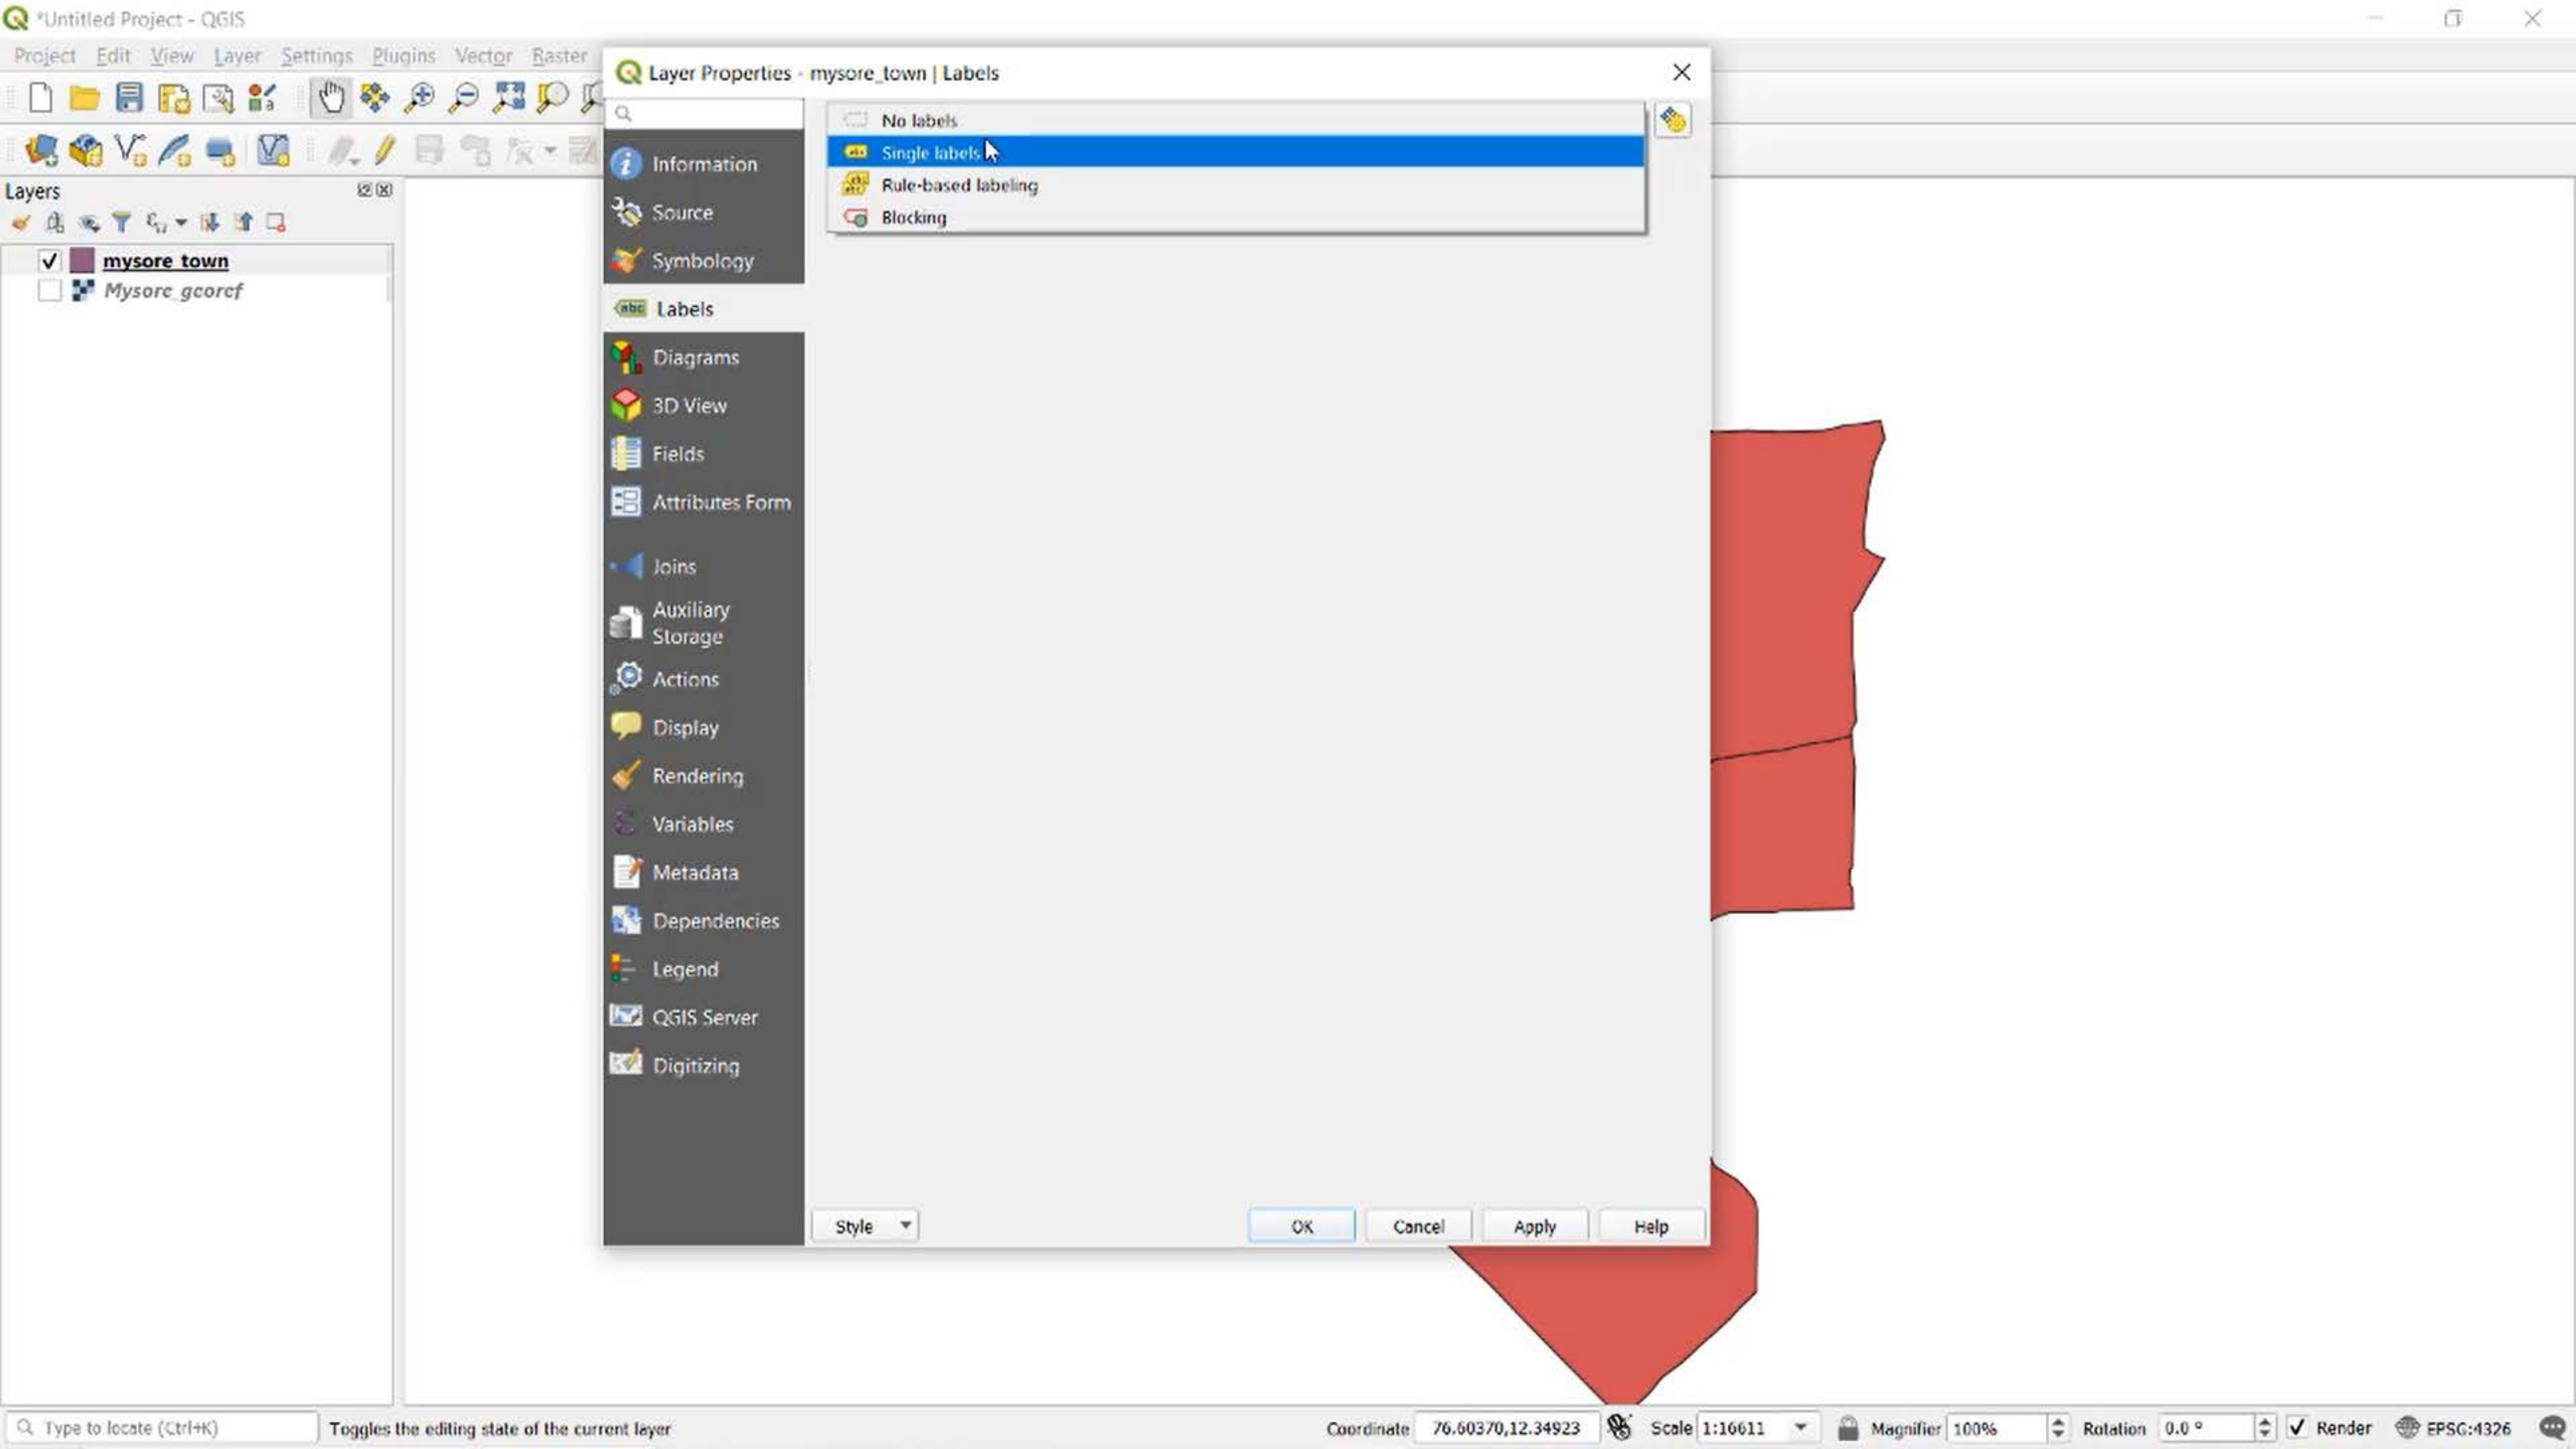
*Untitled Project - QGIS

Project Edit View Layer Settings Plugins Vector Raster

Layer Properties - mysore_town | Labels

Layers

mysore_town
Mysore_georef

Information
Source
Symbology
Labels
Diagrams
3D View
Fields
Attributes Form
Joins
Auxiliary Storage
Actions
Display
Rendering
Variables
Metadata
Dependencies
Legend
QGIS Server
Digitizing

No labels
Single labels
Rule-based labeling
Blocking

Style
OK
Cancel
Apply
Help

Type to locate (Ctrl+K)
Toggles the editing state of the current layer
Coordinate 76.60370,12.34923
Scale 1:16611
Magnifier 100%
Rotation 0.0 °
Render
EPSG:4326